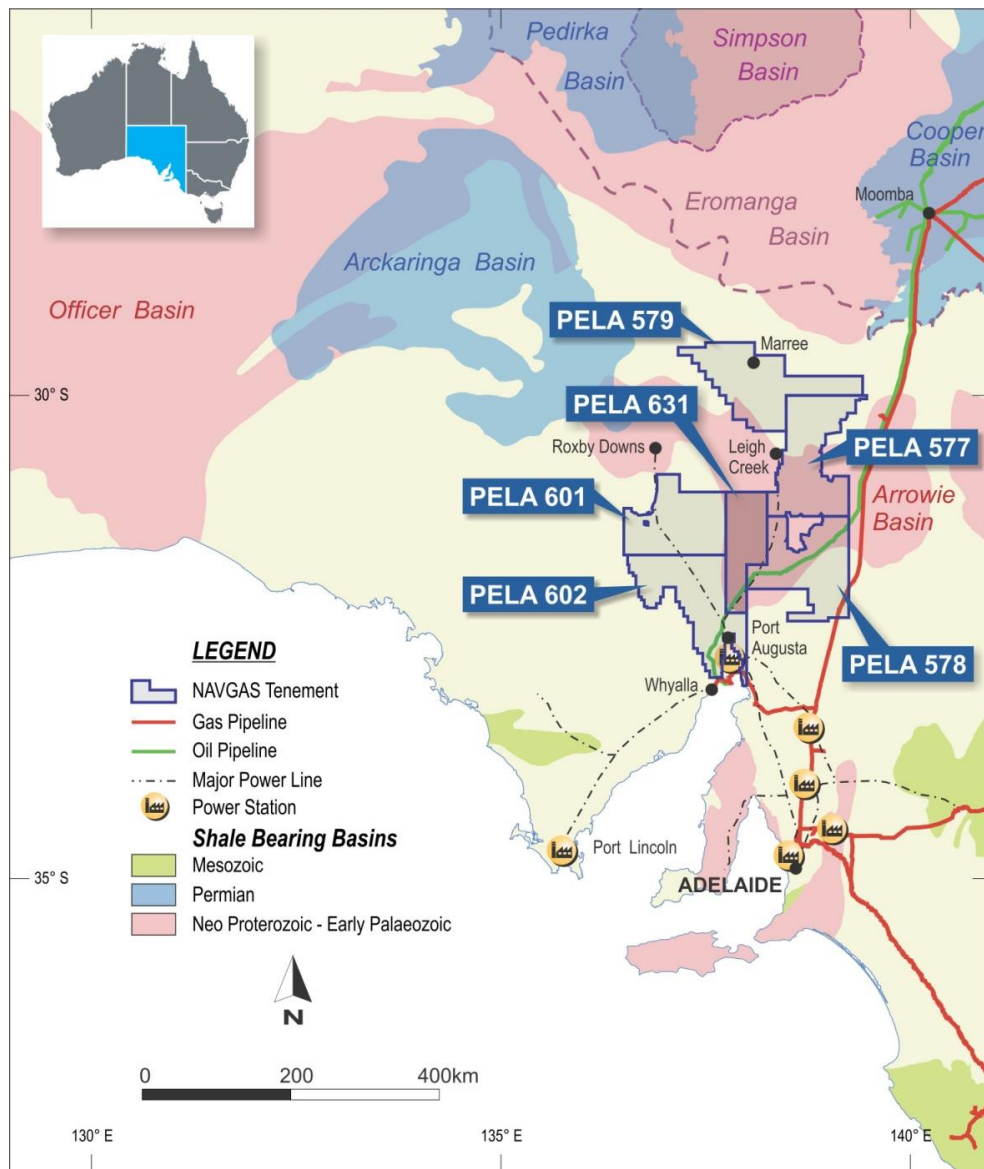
Pedirka Basin
Simpson Basin
Cooper Basin
Moomba
Eromanga Basin
Arckaringa Basin
Officer Basin
PELA 579
Marree
30° S
PELA 631
Roxby Downs
Leigh Creek
PELA 577
Arrowie Basin
PELA 601
PELA 602
Port Augusta
PELA 578
Whyalla
LEGEND
NAVGAS Tenement
Gas Pipeline
Oil Pipeline
Major Power Line
Power Station
Shale Bearing Basins
Mesozoic
Permian
Neo Proterozoic - Early Palaeozoic
Port Lincoln
35° S
ADELAIDE
N
0
200
400km
130° E
135° E
140° E